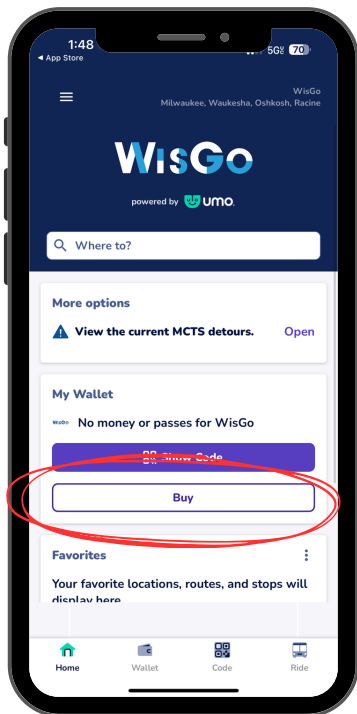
1:48
◂ App Store
5G 70

WisGo
Milwaukee, Waukesha, Oshkosh, Racine

WisGo
powered by umo.

Where to?

More options
View the current MCTS detours. Open

My Wallet
WisGo No money or passes for WisGo
Show Code
Buy

Favorites
Your favorite locations, routes, and stops will display here

Home Wallet Code Ride